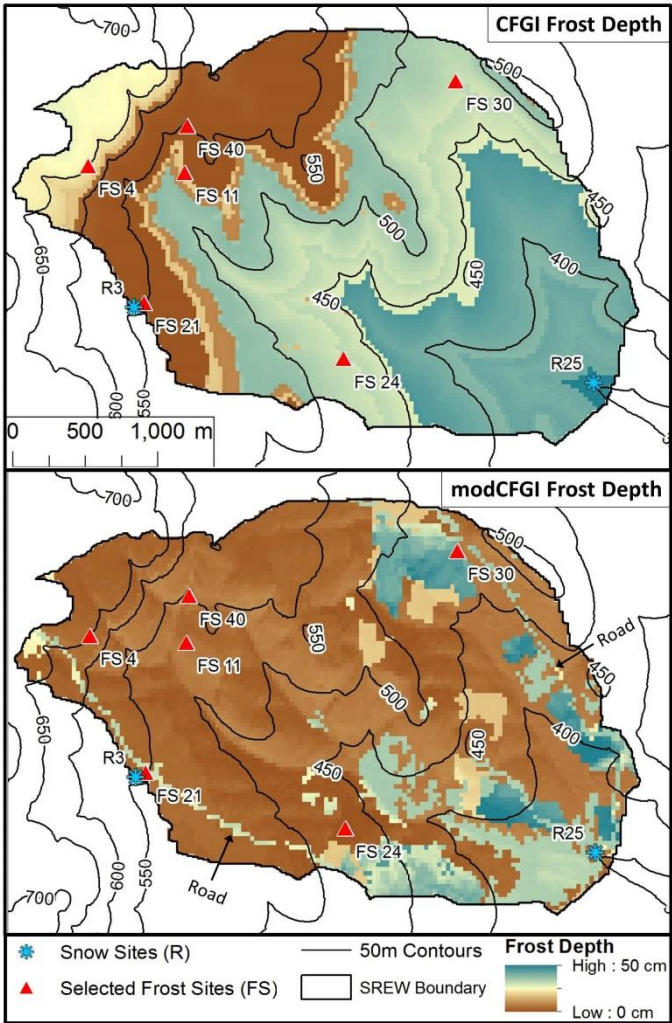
CFGI Frost Depth

700
500
FS 30
FS 40
550
FS 4
FS 11
500
450
650
450
400
R3
450
FS 21
FS 24
R25
600
550
0 500 1,000 m

modCFGI Frost Depth

700
500
FS 30
FS 40
550
FS 4
FS 11
Road
450
500
650
450
400
R3
450
FS 21
R25
FS 24
700
600
550
Road

Snow Sites (R)
Selected Frost Sites (FS)
50m Contours
SREW Boundary
Frost Depth
High : 50 cm
Low : 0 cm